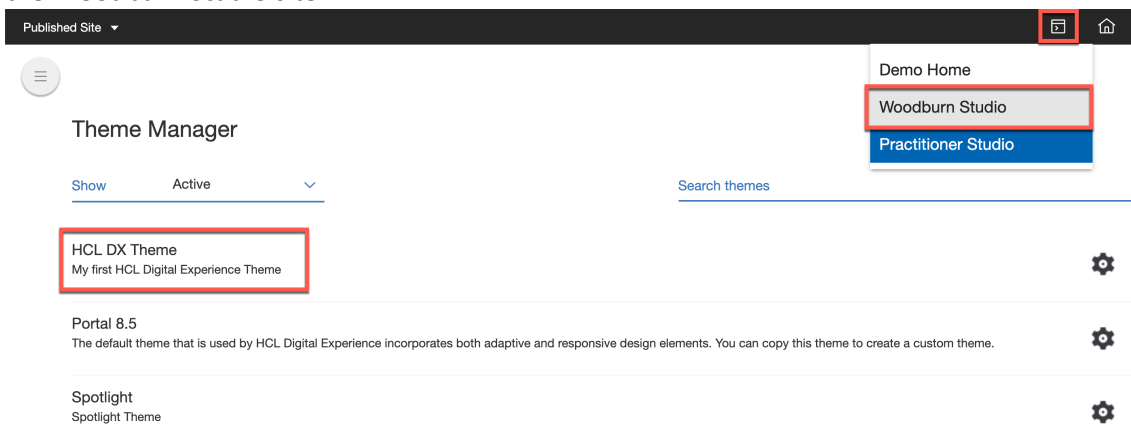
Published Site ▾

Demo Home

Woodburn Studio

Practitioner Studio

Theme Manager

Show Active

Search themes

HCL DX Theme
My first HCL Digital Experience Theme

Portal 8.5
The default theme that is used by HCL Digital Experience incorporates both adaptive and responsive design elements. You can copy this theme to create a custom theme.

Spotlight
Spotlight Theme